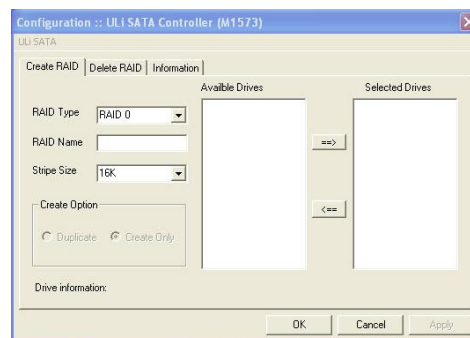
Configuration :: ULi SATA Controller (M1573)

ULi SATA

Create RAID | Delete RAID | Information

RAID Type RAID 0

RAID Name

Stripe Size 16K

Create Option

Duplicate Create Only

Availble Drives

==>

<==

Selected Drives

Drive information:

OK Cancel Apply